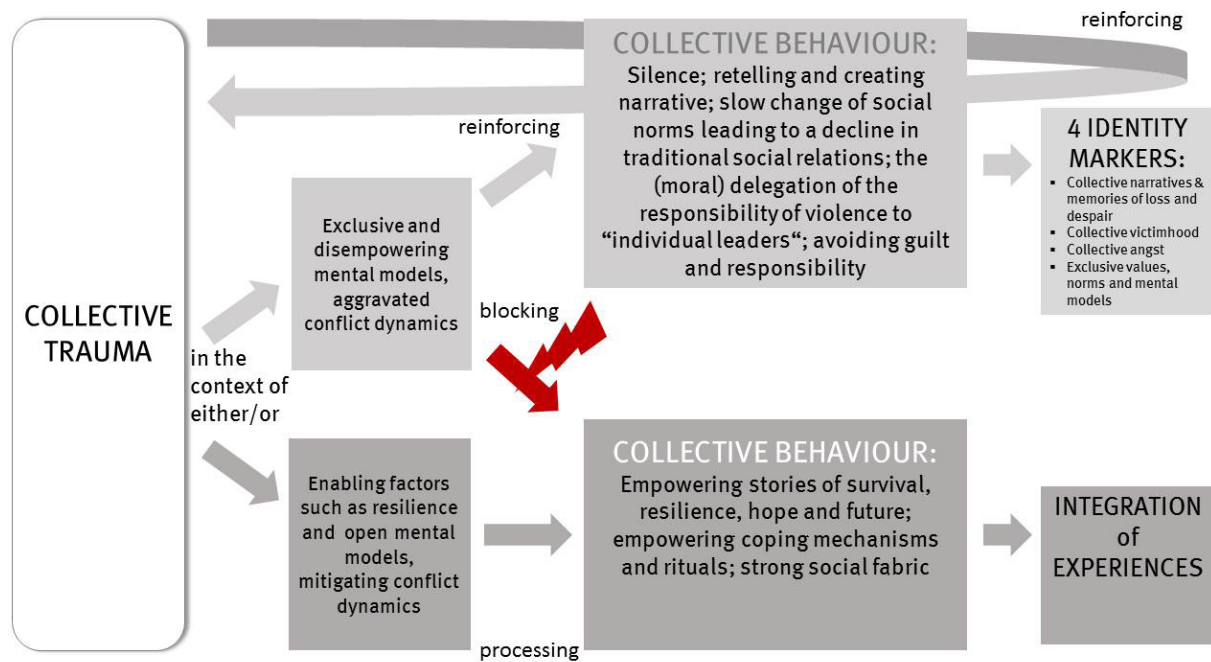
reinforcing

COLLECTIVE TRAUMA

reinforcing

COLLECTIVE BEHAVIOUR:
Silence; retelling and creating narrative; slow change of social norms leading to a decline in traditional social relations; the (moral) delegation of the responsibility of violence to "individual leaders"; avoiding guilt and responsibility

4 IDENTITY MARKERS:
- Collective narratives & memories of loss and despair
- Collective victimhood
- Collective angst
- Exclusive values, norms and mental models

Exclusive and disempowering mental models, aggravated conflict dynamics

blocking

in the context of either/or

Enabling factors such as resilience and open mental models, mitigating conflict dynamics

COLLECTIVE BEHAVIOUR:
Empowering stories of survival, resilience, hope and future; empowering coping mechanisms and rituals; strong social fabric

INTEGRATION of EXPERIENCES

processing